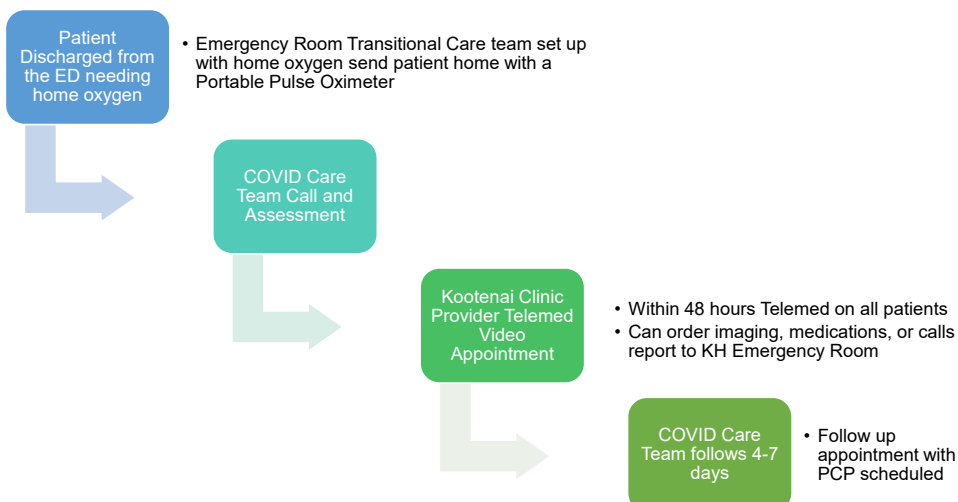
Patient Discharged from the ED needing home oxygen

• Emergency Room Transitional Care team set up with home oxygen send patient home with a Portable Pulse Oximeter

COVID Care Team Call and Assessment

Kootenai Clinic Provider Telemed Video Appointment

• Within 48 hours Telemed on all patients
• Can order imaging, medications, or calls report to KH Emergency Room

COVID Care Team follows 4-7 days

• Follow up appointment with PCP scheduled